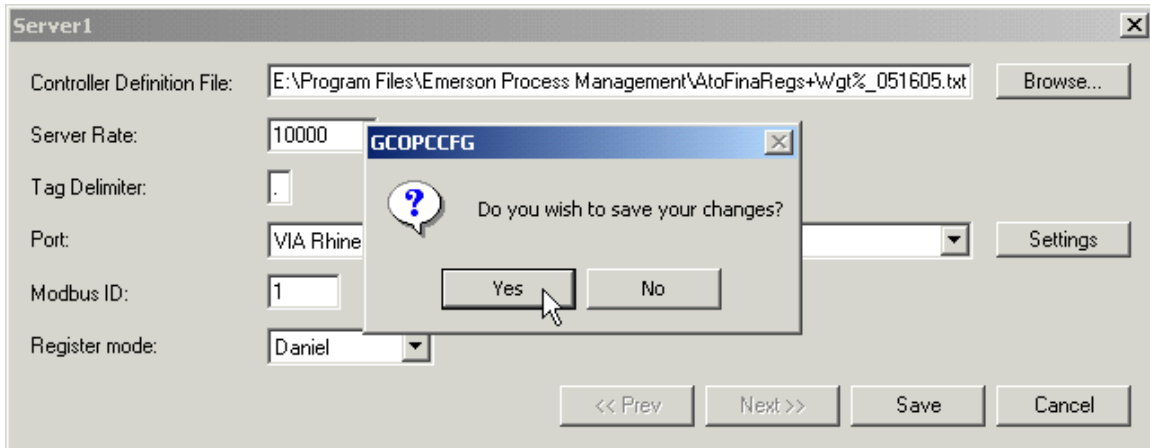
Server1

Controller Definition File: E:\Program Files\Emerson Process Management\AtoFinaRegs+Wgt%_051605.txt Browse...

Server Rate: 10000

Tag Delimiter: .

Port: VIA Rhine Settings

Modbus ID: 1

Register mode: Daniel

GCOPCCFG

Do you wish to save your changes?

Yes No

<< Prev Next >> Save Cancel